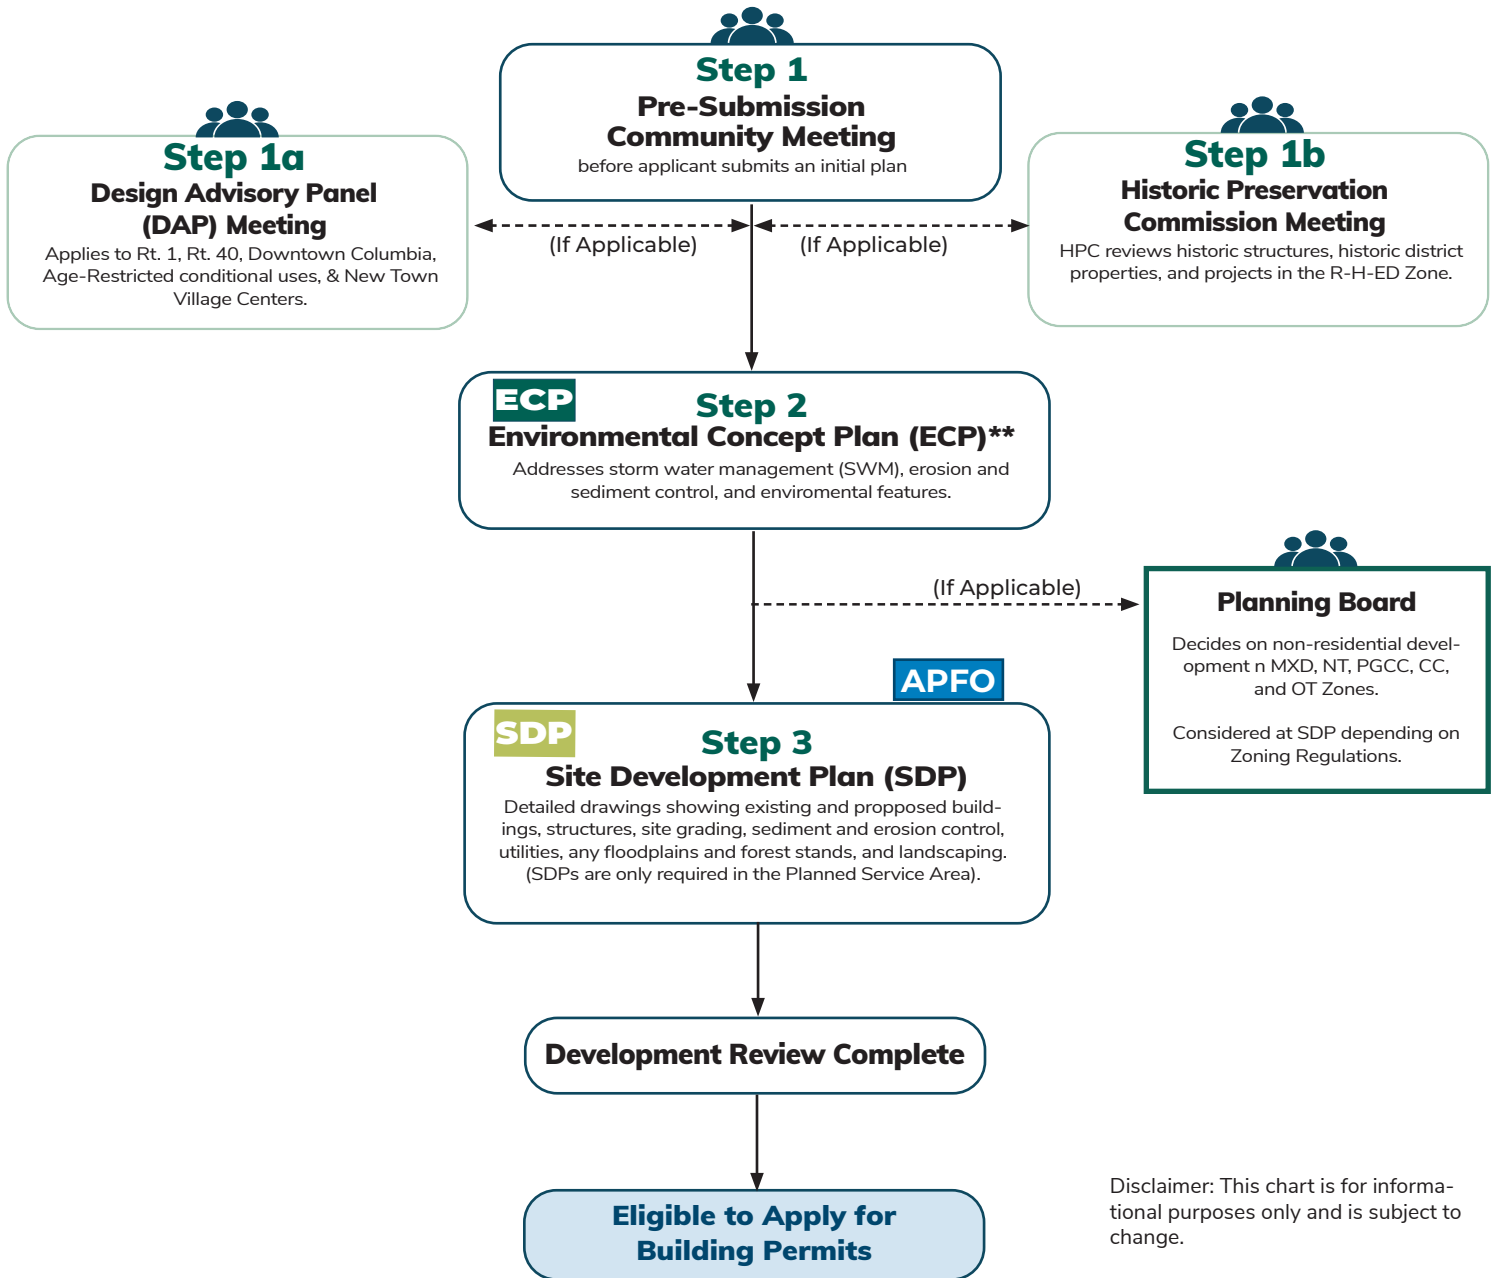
Step 1
Pre-Submission Community Meeting
before applicant submits an initial plan

Step 1a
Design Advisory Panel (DAP) Meeting
Applies to Rt. 1, Rt. 40, Downtown Columbia, Age-Restricted conditional uses, & New Town Village Centers.

(If Applicable)

(If Applicable)

Step 1b
Historic Preservation Commission Meeting
HPC reviews historic structures, historic district properties, and projects in the R-H-ED Zone.

ECP
Step 2
Environmental Concept Plan (ECP)**
Addresses storm water management (SWM), erosion and sediment control, and enviromental features.

(If Applicable)

Planning Board
Decides on non-residential development n MXD, NT, PGCC, CC, and OT Zones.

Considered at SDP depending on Zoning Regulations.

APFO

SDP
Step 3
Site Development Plan (SDP)
Detailed drawings showing existing and proppoosed buildings, structures, site grading, sediment and erosion control, utilities, any floodplains and forest stands, and landscaping. (SDPs are only required in the Planned Service Area).

Development Review Complete

Eligible to Apply for Building Permits

Disclaimer: This chart is for informational purposes only and is subject to change.